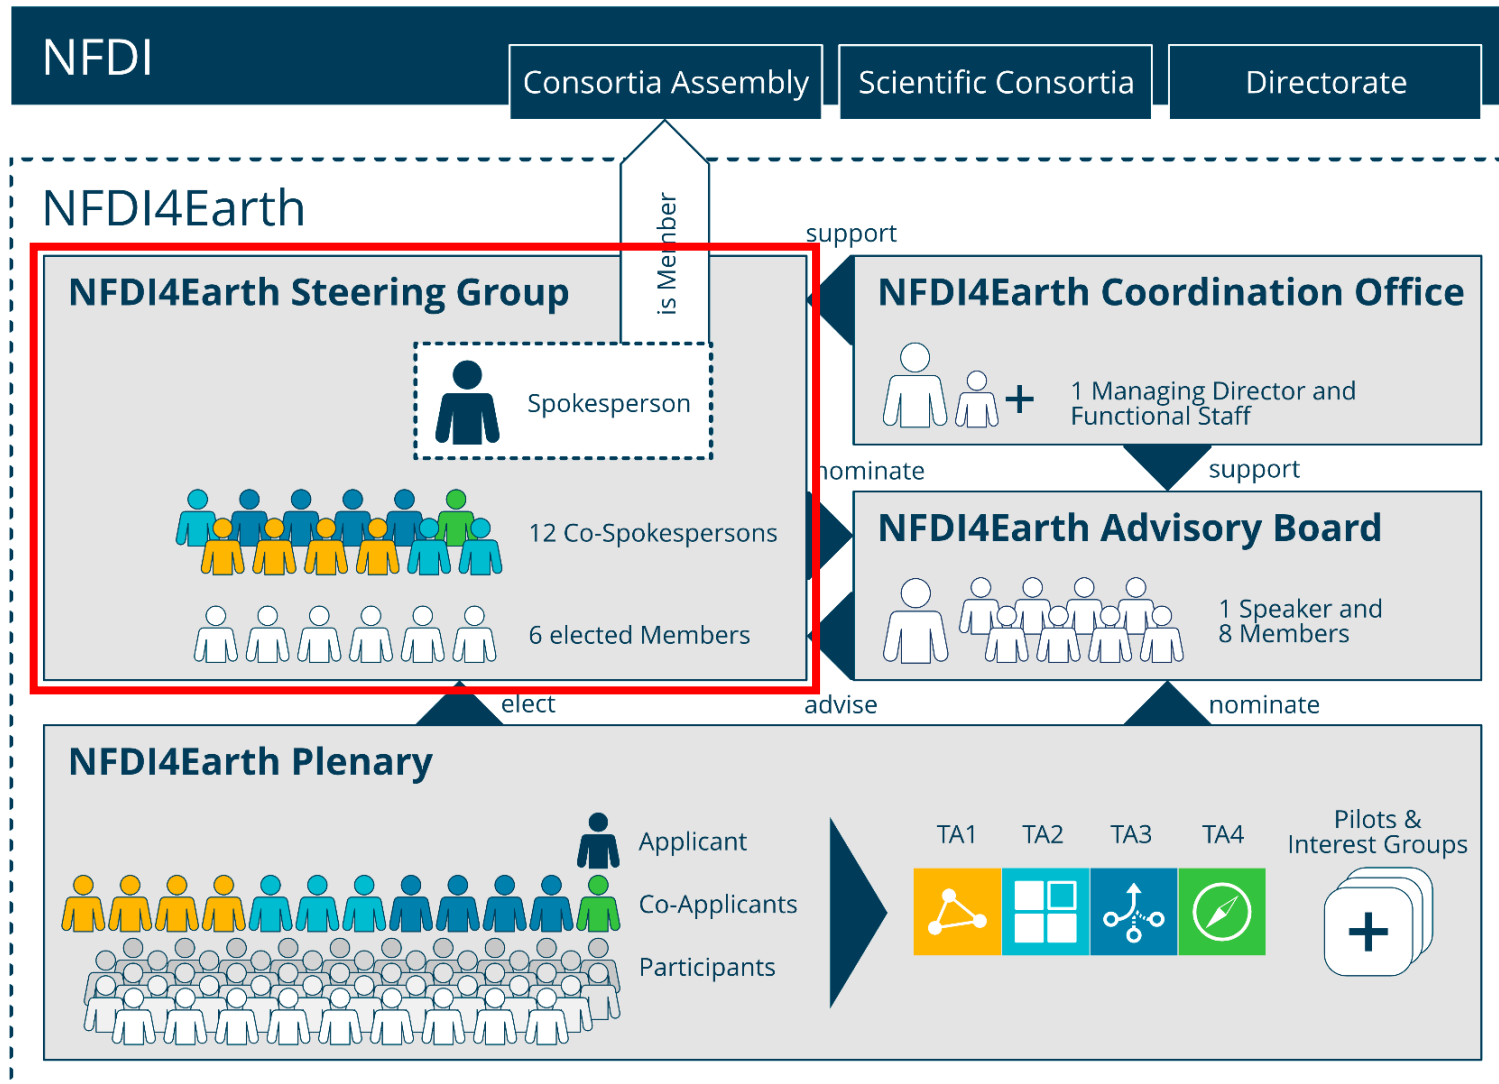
NFDI

Consortia Assembly

Scientific Consortia

Directorate

NFDI4Earth

is Member

support

NFDI4Earth Steering Group

Spokesperson

12 Co-Spokespersons

6 elected Members

NFDI4Earth Coordination Office

+

1 Managing Director and Functional Staff

nominate

support

NFDI4Earth Advisory Board

1 Speaker and 8 Members

elect

advise

nominate

NFDI4Earth Plenary

Applicant

Co-Applicants

Participants

TA1

TA2

TA3

TA4

Pilots & Interest Groups

+